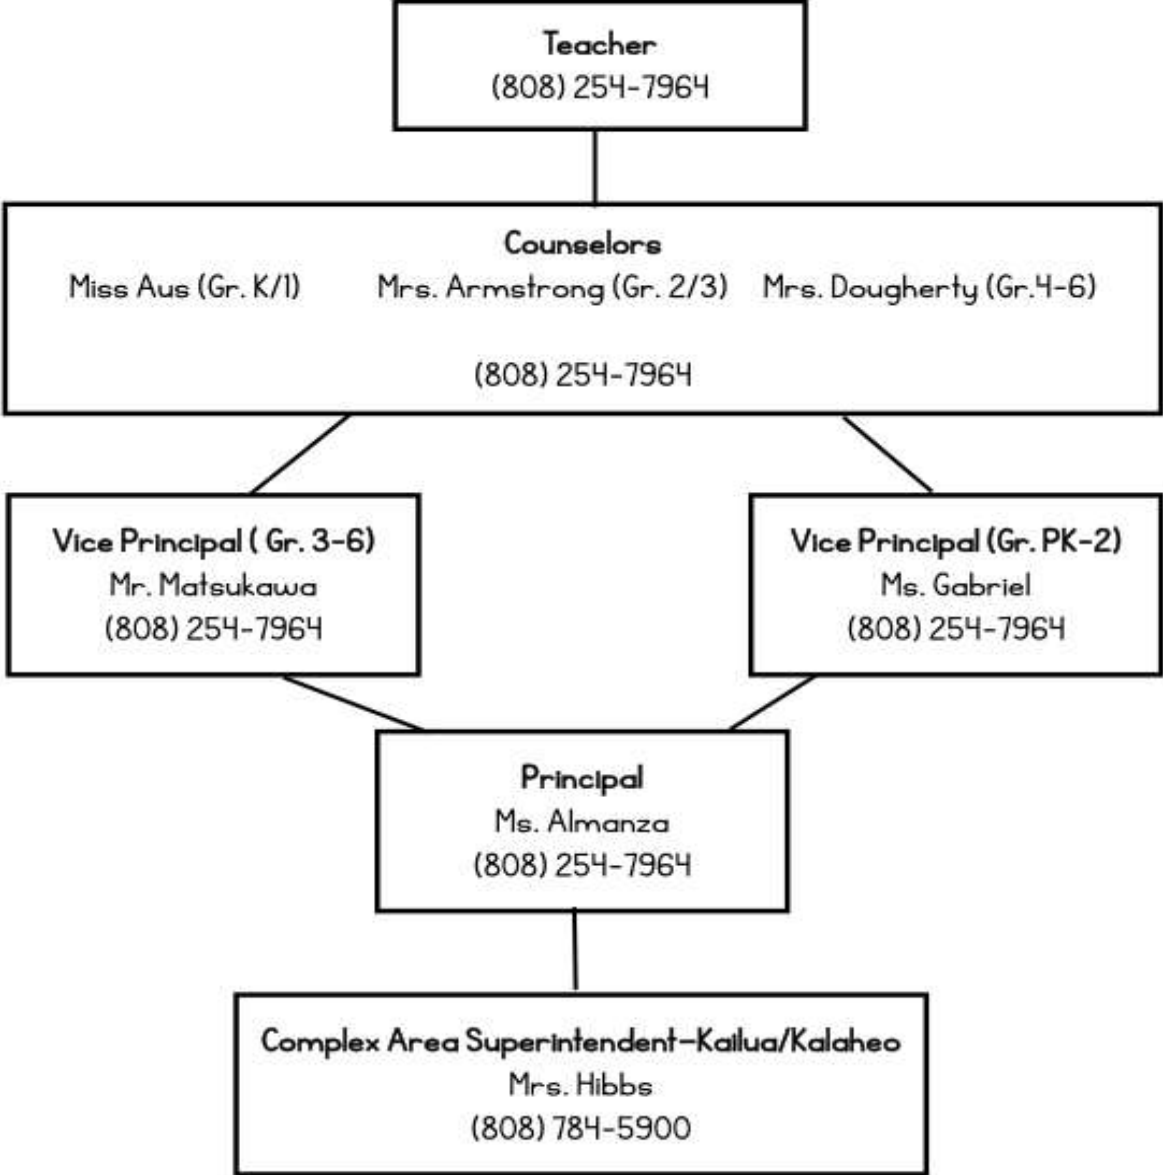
Teacher
(808) 254-7964

Counselors
Miss Aus (Gr. K/1) Mrs. Armstrong (Gr. 2/3) Mrs. Dougherty (Gr.4-6)

(808) 254-7964

Vice Principal ( Gr. 3-6)
Mr. Matsukawa
(808) 254-7964

Vice Principal (Gr. PK-2)
Ms. Gabriel
(808) 254-7964

Principal
Ms. Almanza
(808) 254-7964

Complex Area Superintendent–Kailua/Kalaheo
Mrs. Hibbs
(808) 784-5900